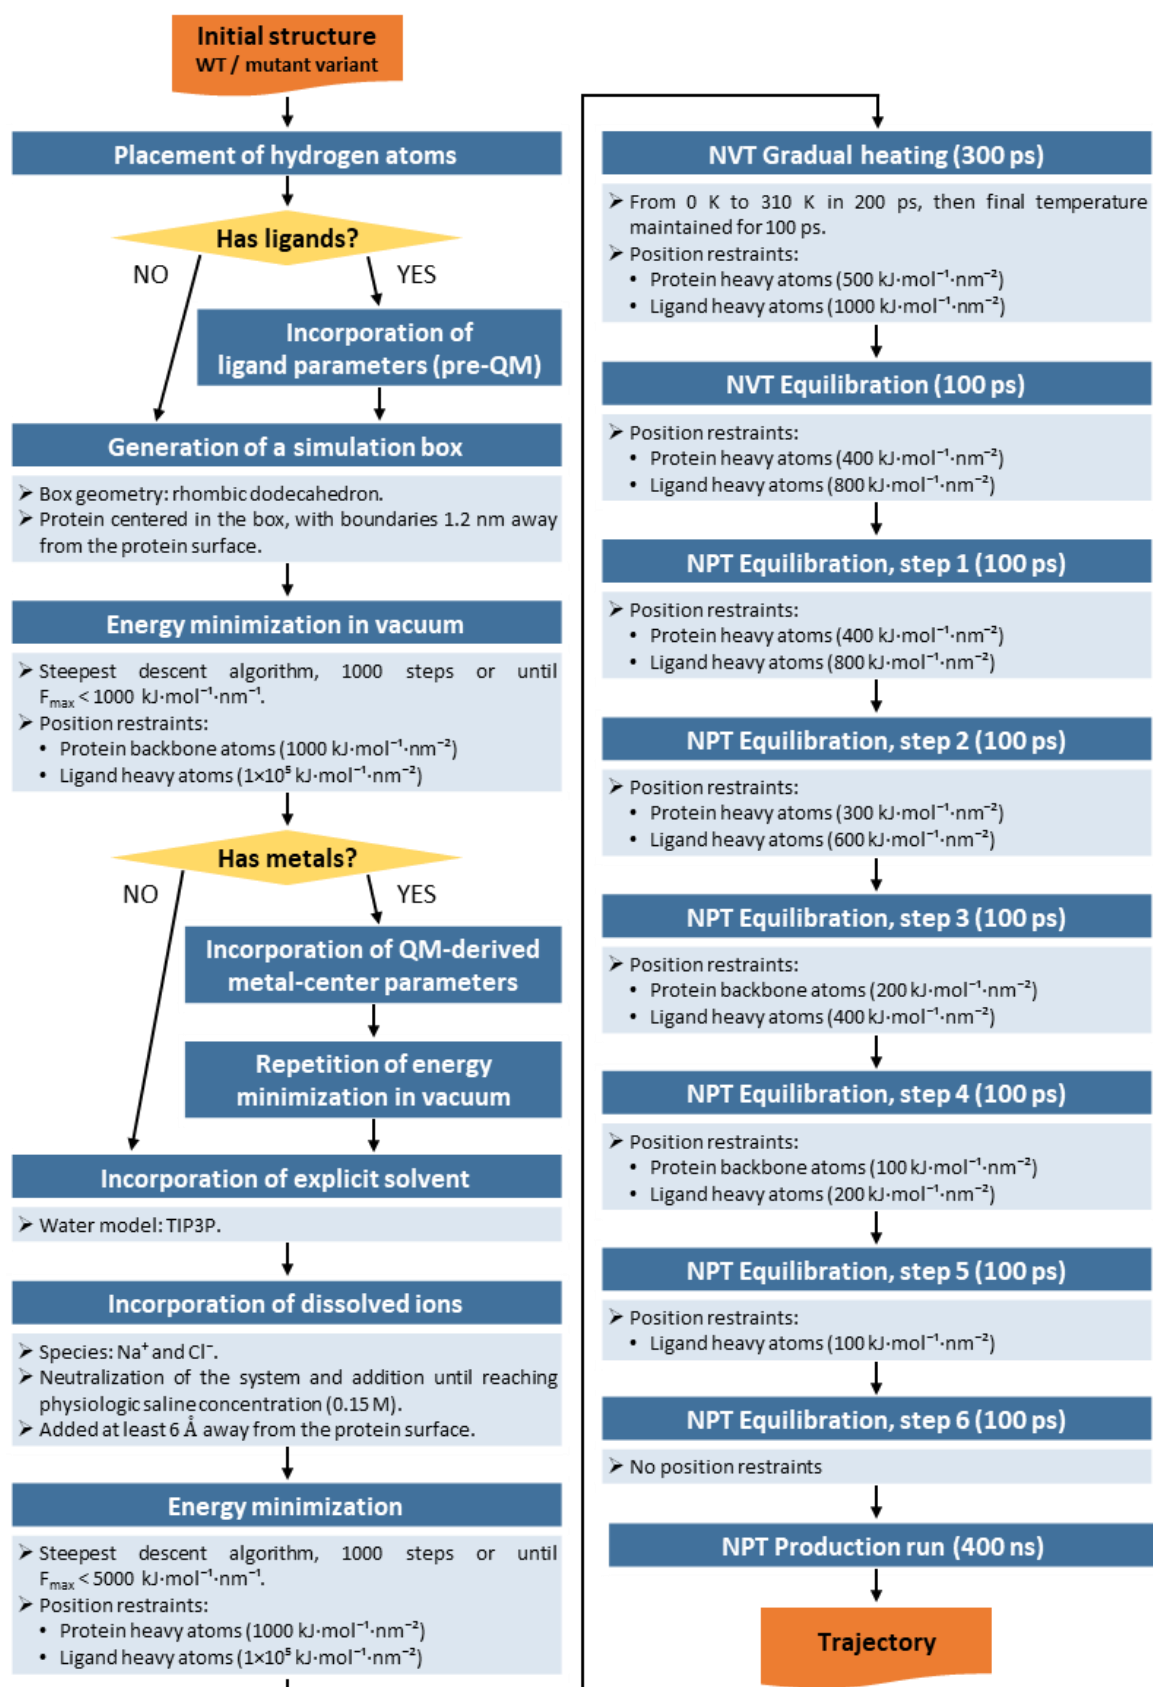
Initial structure
WT / mutant variant

Placement of hydrogen atoms

Has ligands?

NO

YES

Incorporation of ligand parameters (pre-QM)

Generation of a simulation box

➢ Box geometry: rhombic dodecahedron.
➢ Protein centered in the box, with boundaries 1.2 nm away from the protein surface.

Energy minimization in vacuum

➢ Steepest descent algorithm, 1000 steps or until $F_{max} < 1000$ kJ·mol$^{-1}$·nm$^{-1}$.
➢ Position restraints:
• Protein backbone atoms (1000 kJ·mol$^{-1}$·nm$^{-2}$)
• Ligand heavy atoms ($1{\times}10^5$ kJ·mol$^{-1}$·nm$^{-2}$)

Has metals?

NO

YES

Incorporation of QM-derived metal-center parameters

Repetition of energy minimization in vacuum

Incorporation of explicit solvent

➢ Water model: TIP3P.

Incorporation of dissolved ions

➢ Species: $Na^+$ and $Cl^-$.
➢ Neutralization of the system and addition until reaching physiologic saline concentration (0.15 M).
➢ Added at least 6 Å away from the protein surface.

Energy minimization

➢ Steepest descent algorithm, 1000 steps or until $F_{max} < 5000$ kJ·mol$^{-1}$·nm$^{-1}$.
➢ Position restraints:
• Protein heavy atoms (1000 kJ·mol$^{-1}$·nm$^{-2}$)
• Ligand heavy atoms ($1{\times}10^5$ kJ·mol$^{-1}$·nm$^{-2}$)

NVT Gradual heating (300 ps)

➢ From 0 K to 310 K in 200 ps, then final temperature maintained for 100 ps.
➢ Position restraints:
• Protein heavy atoms (500 kJ·mol$^{-1}$·nm$^{-2}$)
• Ligand heavy atoms (1000 kJ·mol$^{-1}$·nm$^{-2}$)

NVT Equilibration (100 ps)

➢ Position restraints:
• Protein heavy atoms (400 kJ·mol$^{-1}$·nm$^{-2}$)
• Ligand heavy atoms (800 kJ·mol$^{-1}$·nm$^{-2}$)

NPT Equilibration, step 1 (100 ps)

➢ Position restraints:
• Protein heavy atoms (400 kJ·mol$^{-1}$·nm$^{-2}$)
• Ligand heavy atoms (800 kJ·mol$^{-1}$·nm$^{-2}$)

NPT Equilibration, step 2 (100 ps)

➢ Position restraints:
• Protein heavy atoms (300 kJ·mol$^{-1}$·nm$^{-2}$)
• Ligand heavy atoms (600 kJ·mol$^{-1}$·nm$^{-2}$)

NPT Equilibration, step 3 (100 ps)

➢ Position restraints:
• Protein backbone atoms (200 kJ·mol$^{-1}$·nm$^{-2}$)
• Ligand heavy atoms (400 kJ·mol$^{-1}$·nm$^{-2}$)

NPT Equilibration, step 4 (100 ps)

➢ Position restraints:
• Protein backbone atoms (100 kJ·mol$^{-1}$·nm$^{-2}$)
• Ligand heavy atoms (200 kJ·mol$^{-1}$·nm$^{-2}$)

NPT Equilibration, step 5 (100 ps)

➢ Position restraints:
• Ligand heavy atoms (100 kJ·mol$^{-1}$·nm$^{-2}$)

NPT Equilibration, step 6 (100 ps)

➢ No position restraints

NPT Production run (400 ns)

Trajectory